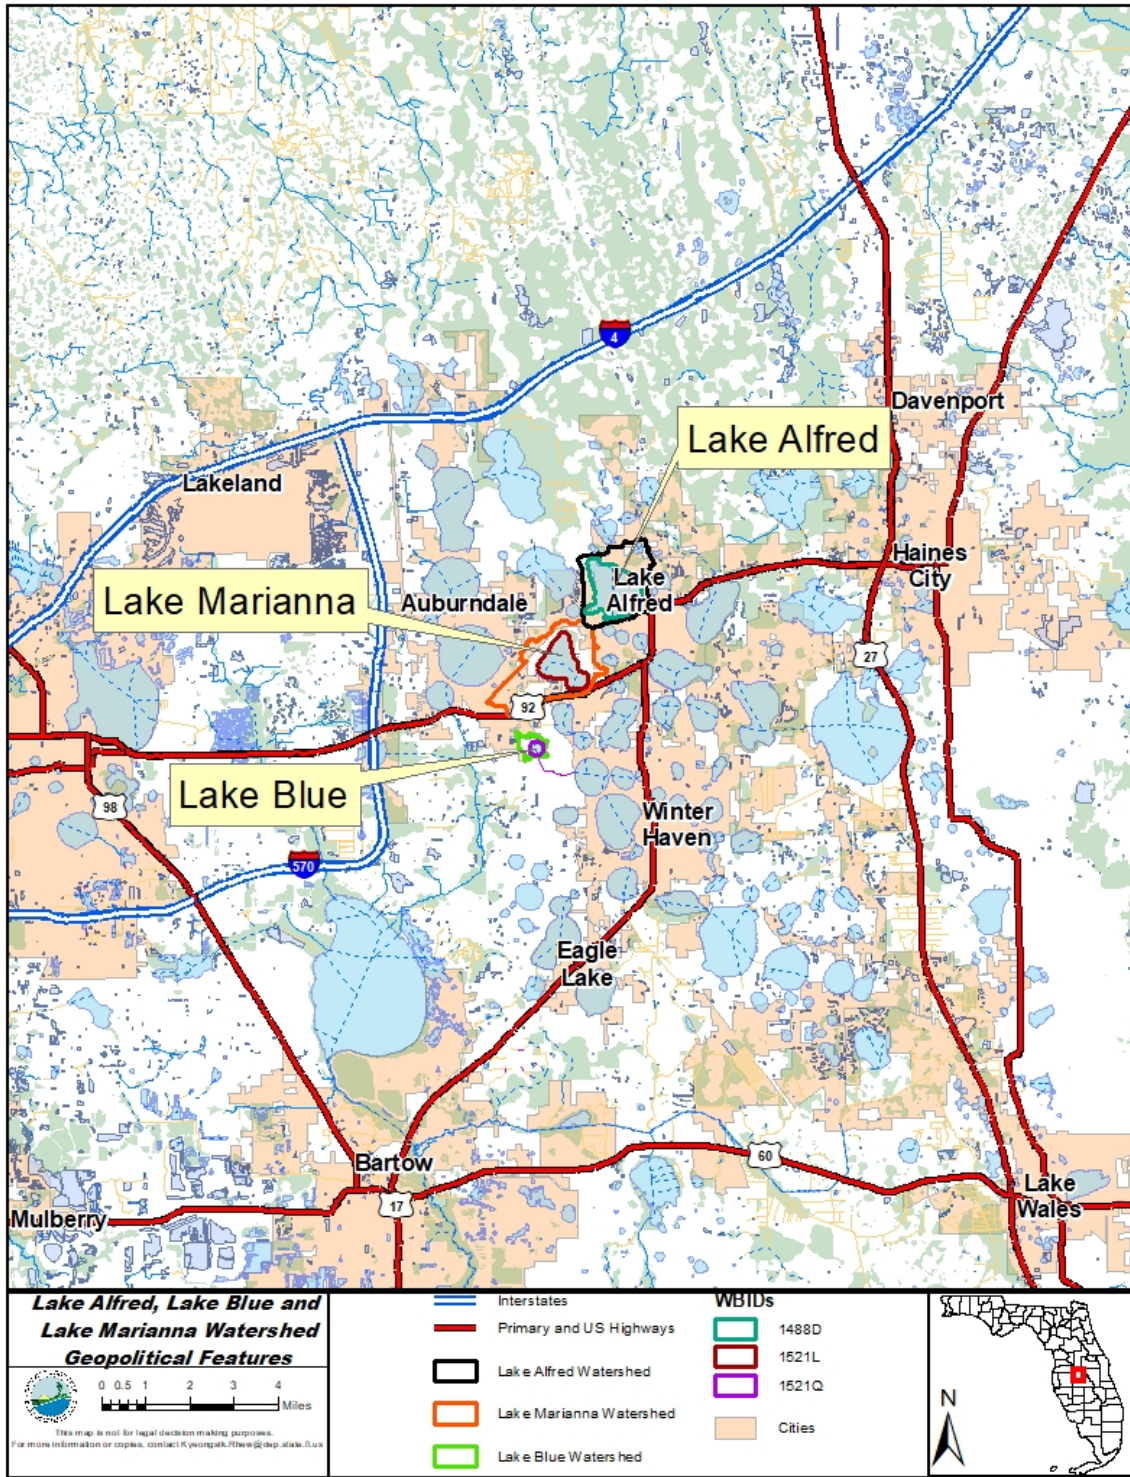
4

Davenport

Lake Alfred

Lakeland

Haines City

Lake Alfred

Lake Marianna

Auburndale

27

92

Lake Blue

98

Winter Haven

570

Eagle Lake

Bartow

60

17

Mulberry

Lake Wales

Lake Alfred, Lake Blue and Lake Marianna Watershed Geopolitical Features

0 0.5 1 2 3 4 Miles

This map is not for legal decision making purposes.
For more information or copies, contact Kyeongsik.Rhew@dep.state.fl.us

Interstates
Primary and US Highways
Lake Alfred Watershed
Lake Marianna Watershed
Lake Blue Watershed

WBIDs
1488D
1521L
1521Q
Cities

N